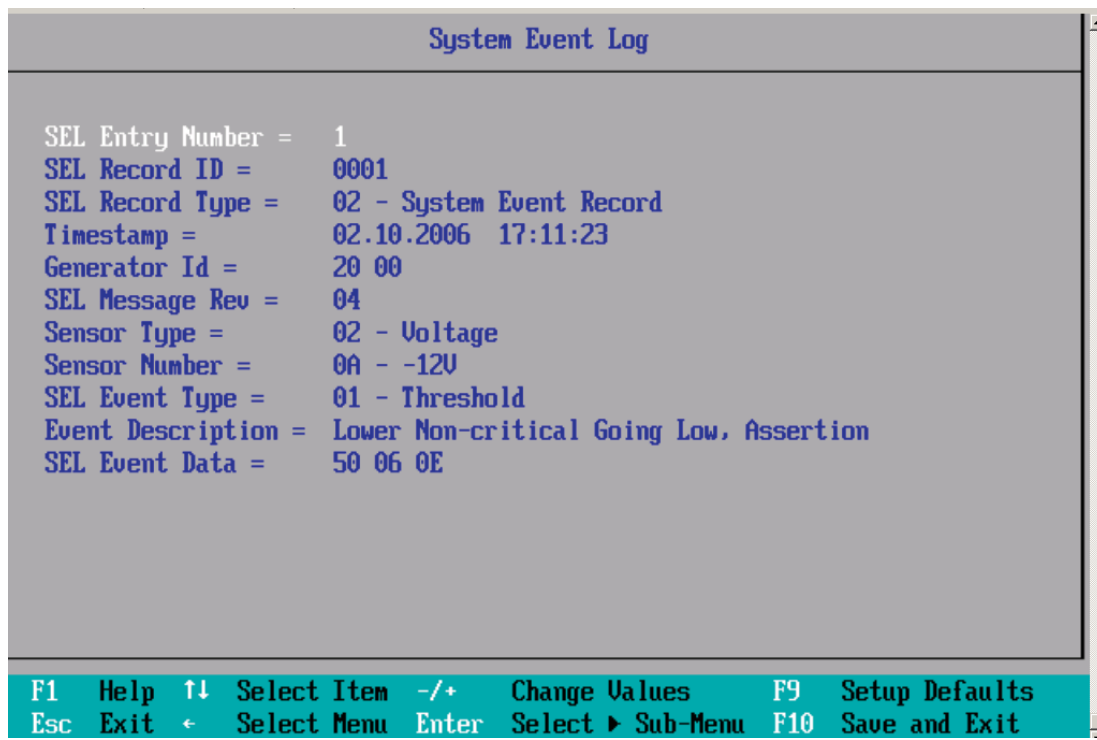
System Event Log

SEL Entry Number = 1
SEL Record ID = 0001
SEL Record Type = 02 - System Event Record
Timestamp = 02.10.2006 17:11:23
Generator Id = 20 00
SEL Message Rev = 04
Sensor Type = 02 - Voltage
Sensor Number = 0A - -12V
SEL Event Type = 01 - Threshold
Event Description = Lower Non-critical Going Low, Assertion
SEL Event Data = 50 06 0E

F1 Help ↑↓ Select Item -/+ Change Values F9 Setup Defaults
Esc Exit ← Select Menu Enter Select ▶ Sub-Menu F10 Save and Exit